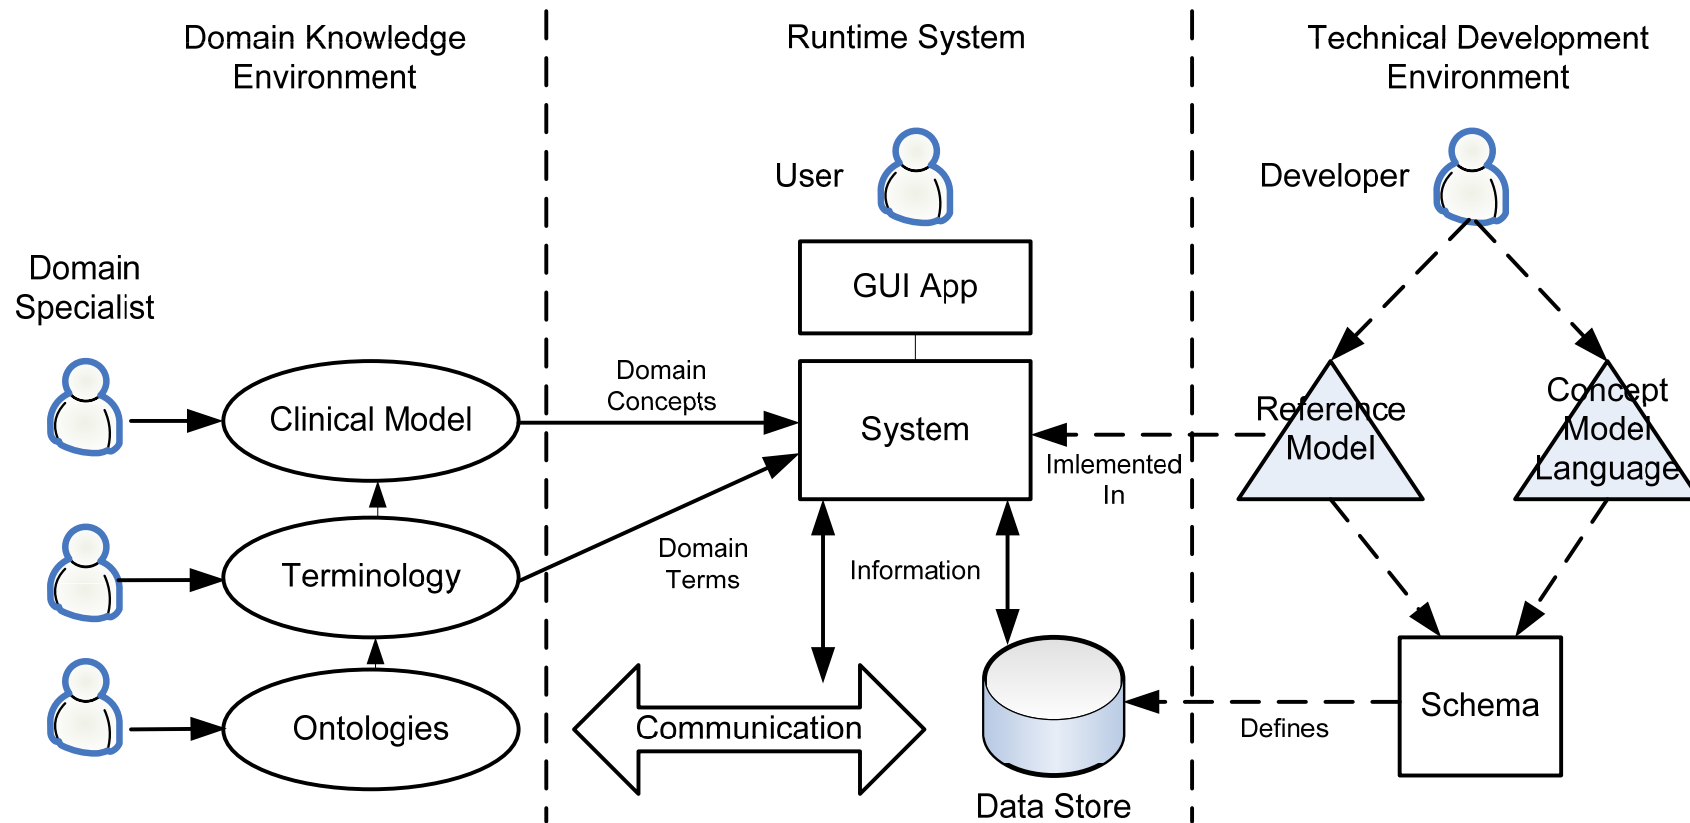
Domain Knowledge Environment

Runtime System

Technical Development Environment

Domain Specialist

Clinical Model

Terminology

Ontologies

User

GUI App

System

Domain Concepts

Domain Terms

Information

Communication

Data Store

Imlemented In

Developer

Reference Model

Concept Model Language

Schema

Defines